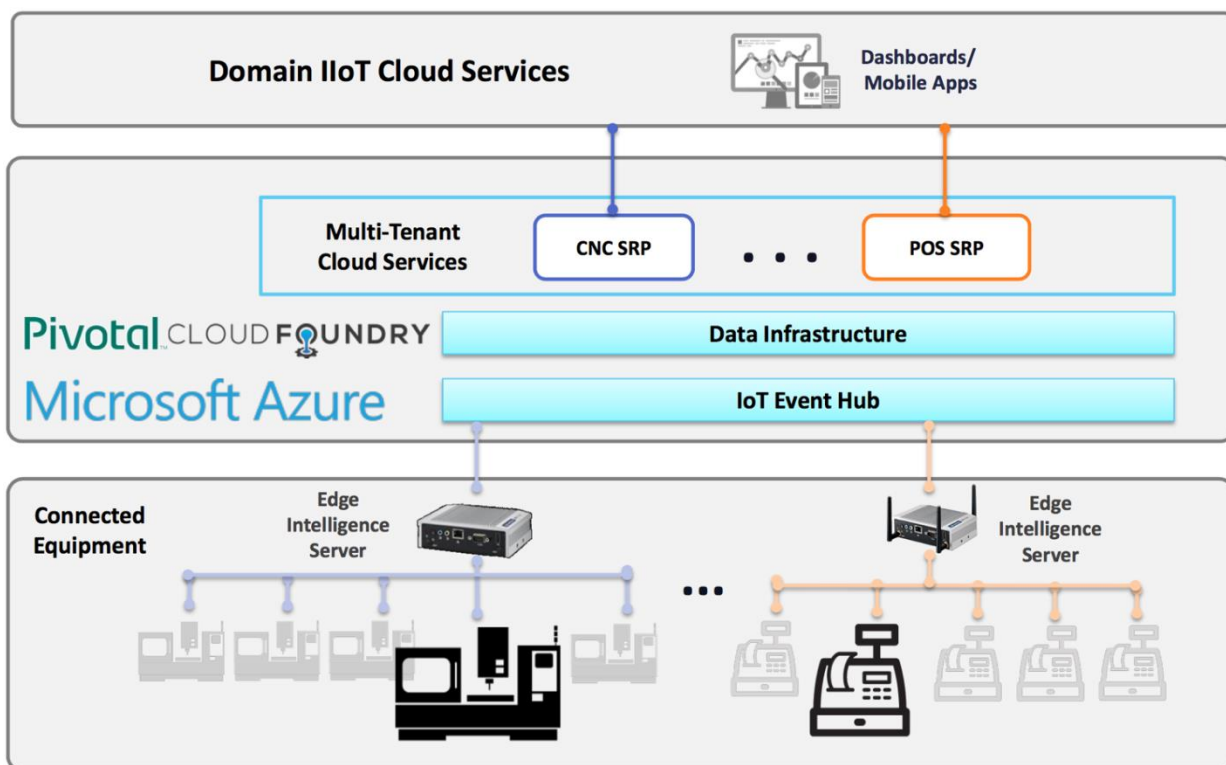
Domain IIoT Cloud Services

Dashboards/
Mobile Apps

Multi-Tenant
Cloud Services

CNC SRP

• • •

POS SRP

Pivotal CLOUD FOUNDRY

Data Infrastructure

Microsoft Azure

IoT Event Hub

Connected
Equipment

Edge
Intelligence
Server

•••

Edge
Intelligence
Server